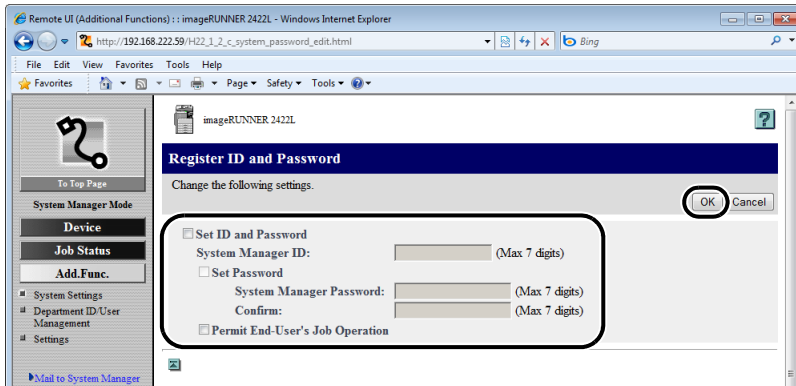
Remote UI (Additional Functions) : : imageRUNNER 2422L - Windows Internet Explorer

http://192.168.222.59/H22_1_2_c_system_password_edit.html

Bing

File Edit View Favorites Tools Help

Favorites

Page ▾ Safety ▾ Tools ▾

To Top Page

System Manager Mode

Device

Job Status

Add.Func.

System Settings

Department ID/User Management

Settings

Mail to System Manager

imageRUNNER 2422L

?

Register ID and Password

Change the following settings.

OK

Cancel

Set ID and Password

System Manager ID: (Max 7 digits)

Set Password

System Manager Password: (Max 7 digits)

Confirm: (Max 7 digits)

Permit End-User's Job Operation